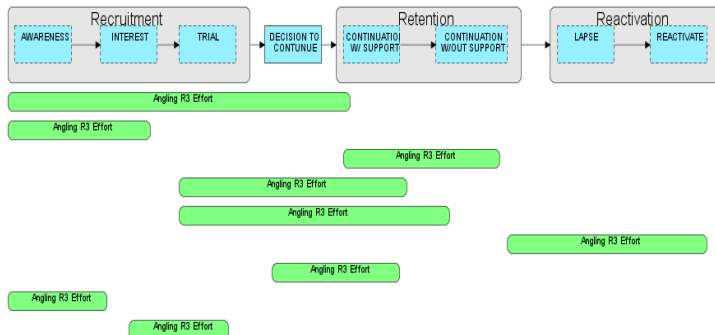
Recruitment
AWARENESS
INTEREST
TRIAL
DECISION TO CONTUNUE
Retention
CONTINUATIO W/ SUPPORT
CONTINUATION W/OUT SUPPORT
Reactivation
LAPSE
REACTIVATE

Angling R3 Effort
Angling R3 Effort
Angling R3 Effort
Angling R3 Effort
Angling R3 Effort
Angling R3 Effort
Angling R3 Effort
Angling R3 Effort
Angling R3 Effort